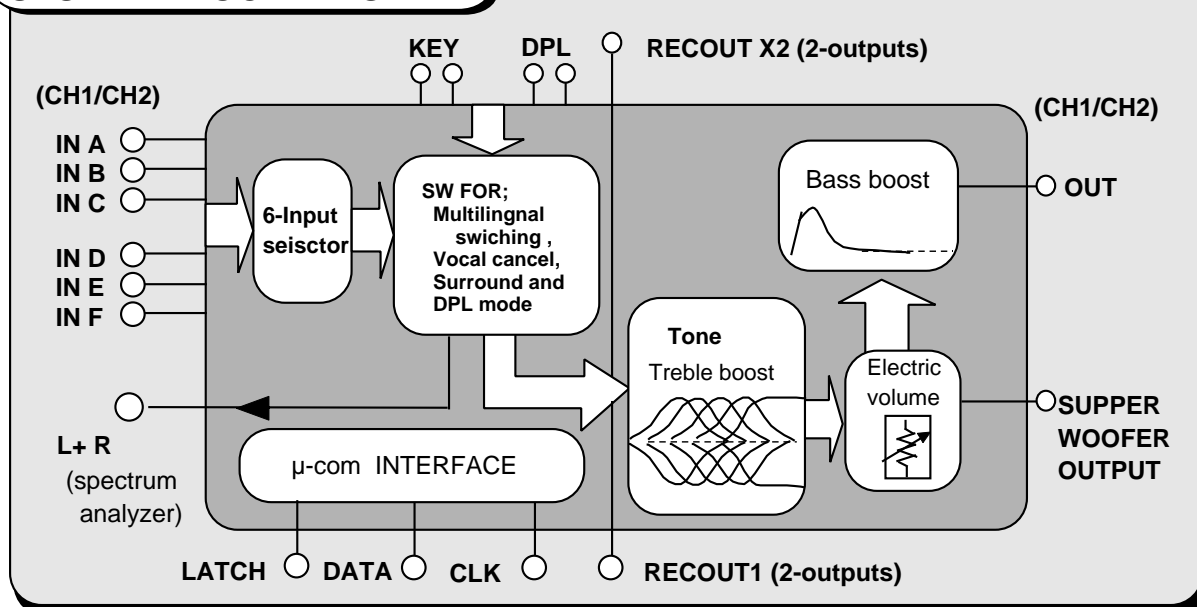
KEY DPL RECOUT X2 (2-outputs)

(CH1/CH2)

IN A
IN B
IN C
IN D
IN E
IN F

6-Input seisctor

SW FOR; Multilingnal swiching , Vocal cancel, Surround and DPL mode

(CH1/CH2)

Bass boost

OUT

Tone
Treble boost

Electric volume

SUPPER WOOFER OUTPUT

L+ R
(spectrum analyzer)

μ-com INTERFACE

LATCH DATA CLK RECOUT1 (2-outputs)